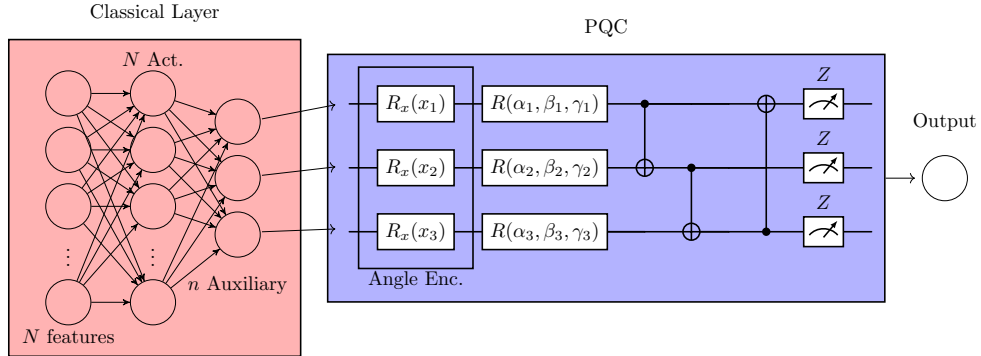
Classical Layer

$N$ Act.

$\vdots$

$\vdots$

$n$ Auxiliary

$N$ features

PQC

$R_x(x_1)$

$R_x(x_2)$

$R_x(x_3)$

Angle Enc.

$R(\alpha_1, \beta_1, \gamma_1)$

$R(\alpha_2, \beta_2, \gamma_2)$

$R(\alpha_3, \beta_3, \gamma_3)$

$Z$

$Z$

$Z$

Output